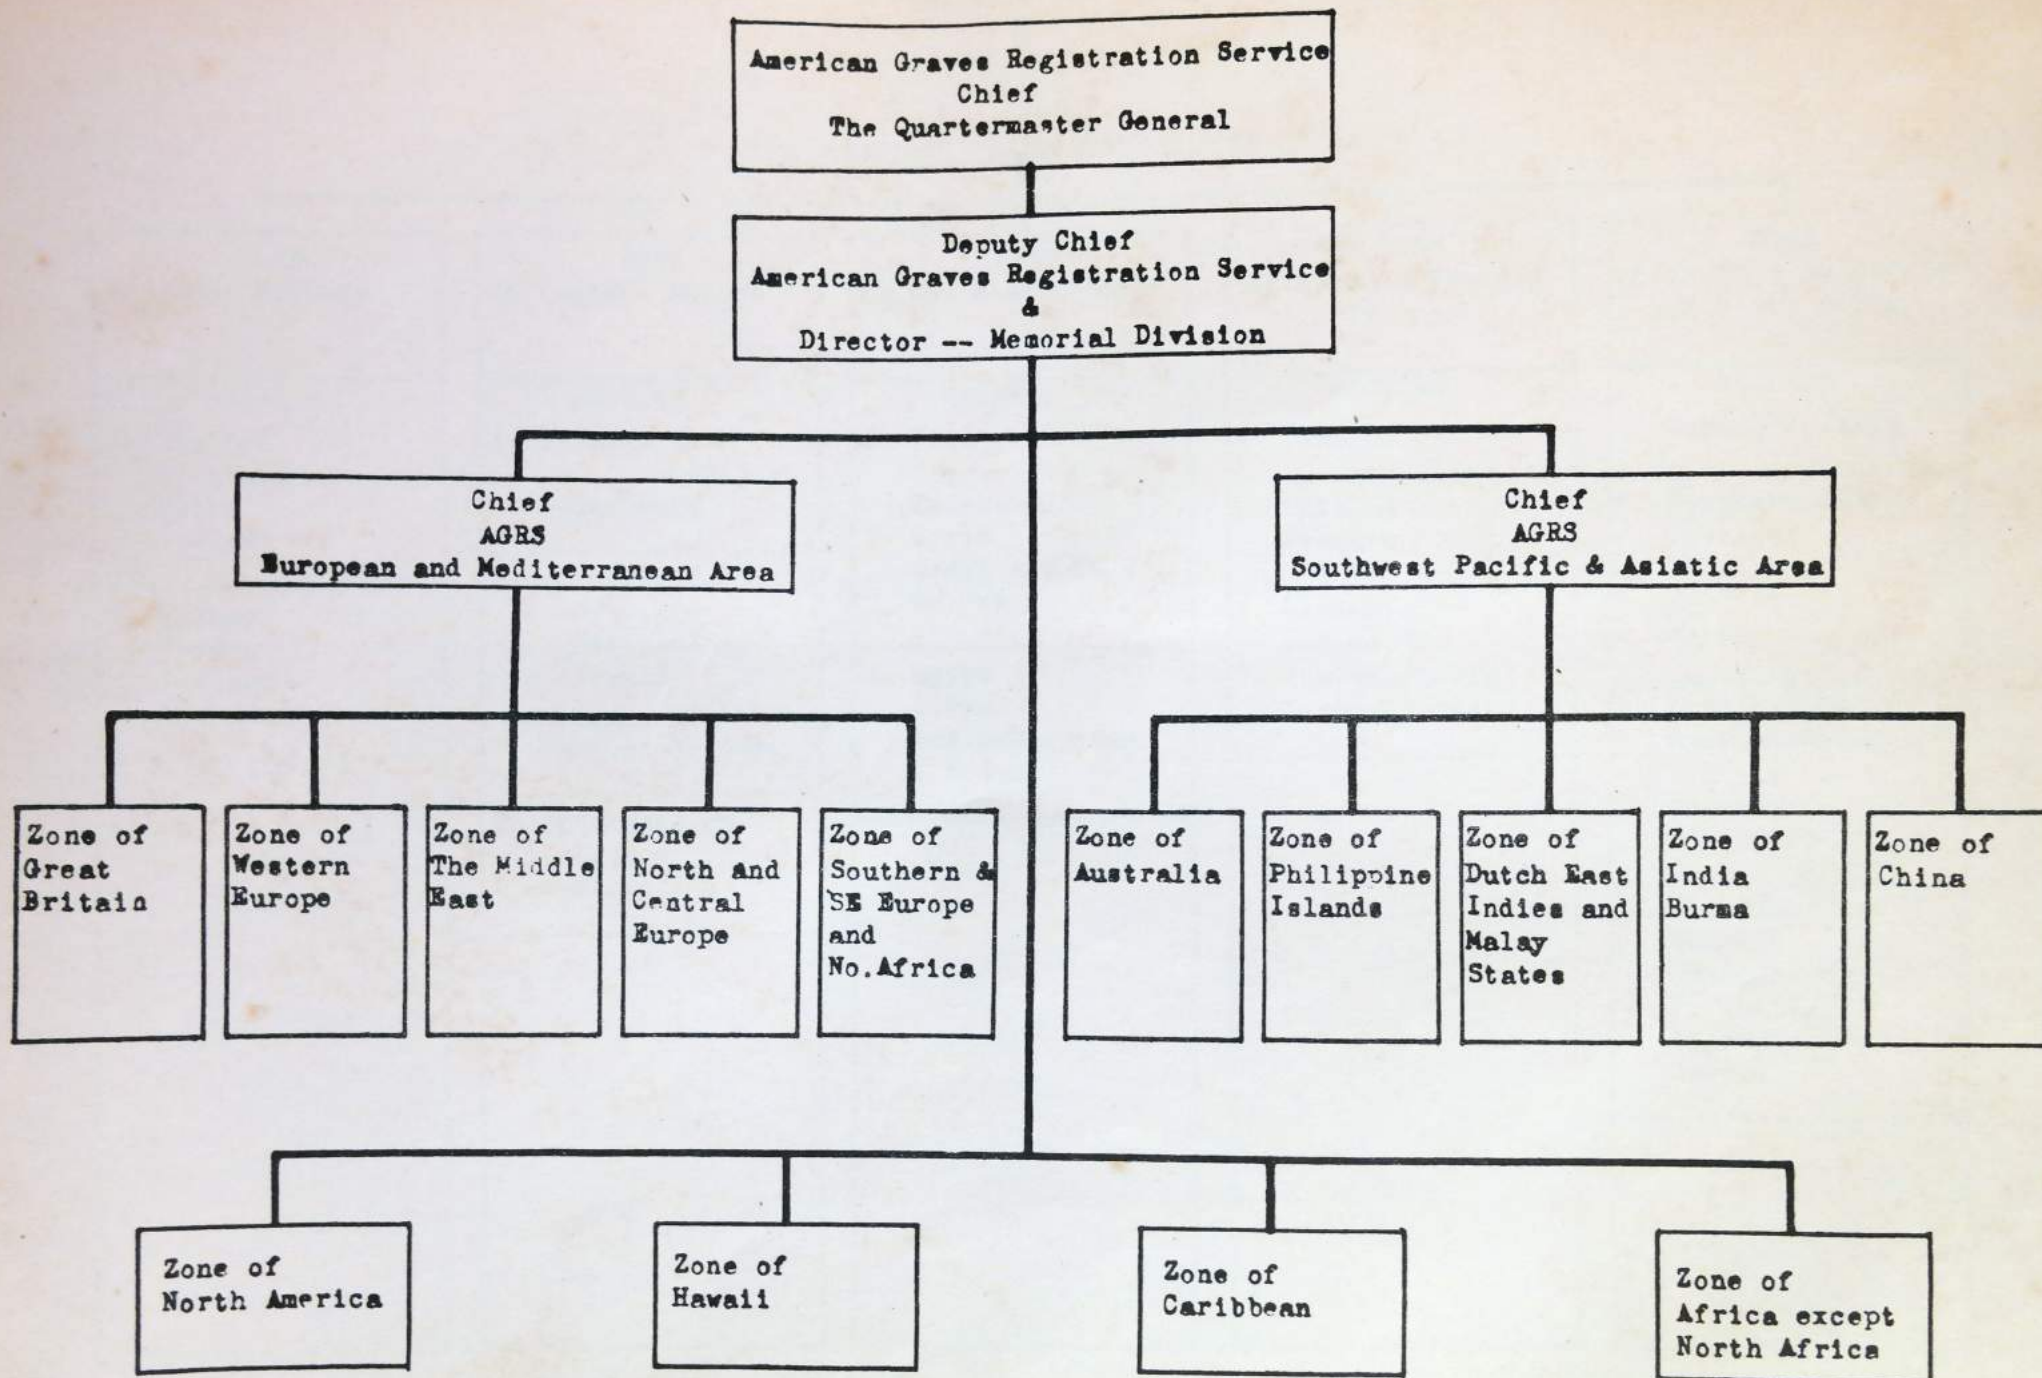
American Graves Registration Service
Chief
The Quartermaster General

Deputy Chief
American Graves Registration Service
&
Director -- Memorial Division

Chief
AGRS
European and Mediterranean Area

Chief
AGRS
Southwest Pacific & Asiatic Area

Zone of Great Britain

Zone of Western Europe

Zone of The Middle East

Zone of North and Central Europe

Zone of Southern & SE Europe and No. Africa

Zone of Australia

Zone of Philippine Islands

Zone of Dutch East Indies and Malay States

Zone of India Burma

Zone of China

Zone of North America

Zone of Hawaii

Zone of Caribbean

Zone of Africa except North Africa